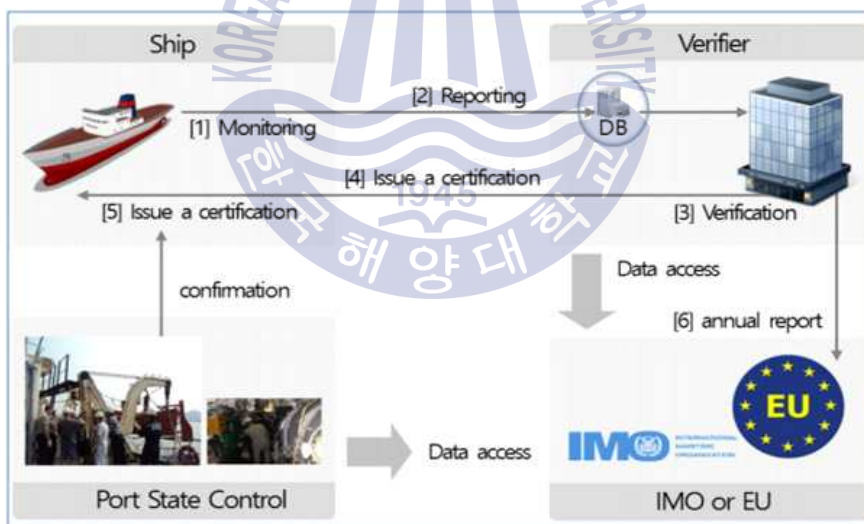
Ship

Verifier

[2] Reporting

DB

[1] Monitoring

[4] Issue a certification

[5] Issue a certification

[3] Verification

Data access

confirmation

[6] annual report

EU

IMO INTERNATIONAL MARITIME ORGANIZATION

Data access

Port State Control

IMO or EU

KOREA MARITIME UNIVERSITY

1945

한국해양대학교